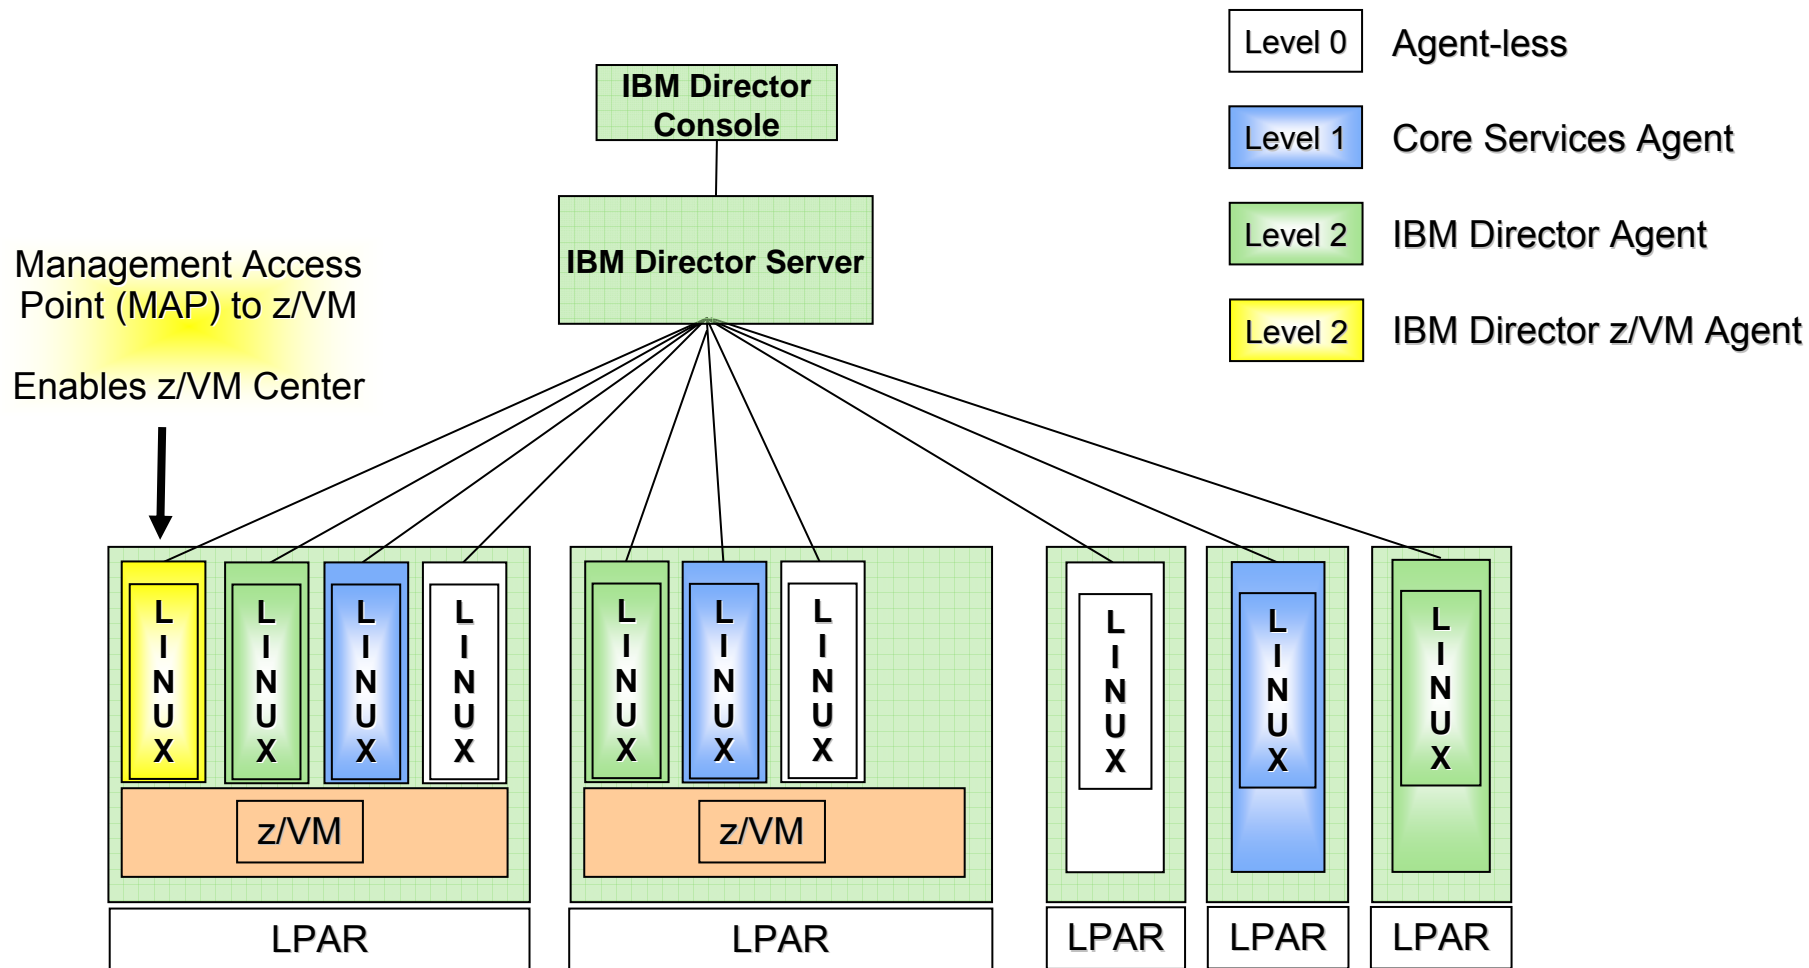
IBM Director Console

IBM Director Server

Level 0 Agent-less

Level 1 Core Services Agent

Level 2 IBM Director Agent

Level 2 IBM Director z/VM Agent

Management Access Point (MAP) to z/VM

Enables z/VM Center

LINUX

LINUX

LINUX

LINUX

z/VM

LPAR

LINUX

LINUX

LINUX

z/VM

LPAR

LINUX

LPAR

LINUX

LPAR

LINUX

LPAR